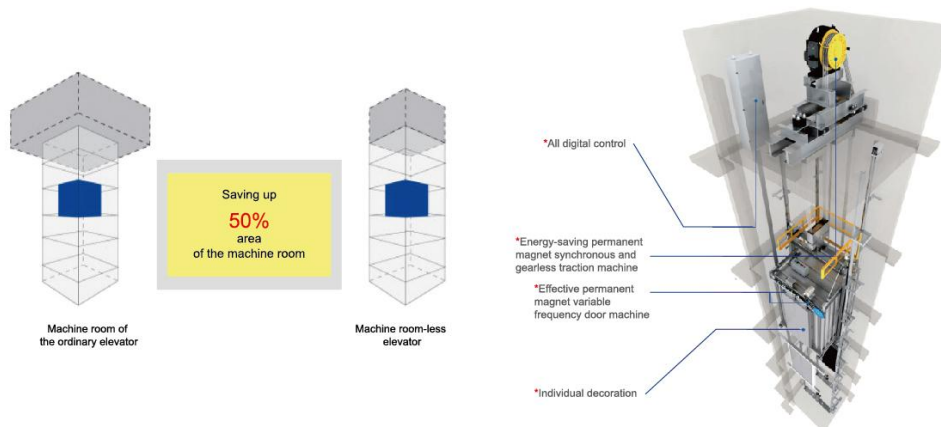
Saving up
50%
area
of the machine room

Machine room of the ordinary elevator

Machine room-less elevator

*All digital control

*Energy-saving permanent magnet synchronous and gearless traction machine

*Effective permanent magnet variable frequency door machine

*Individual decoration